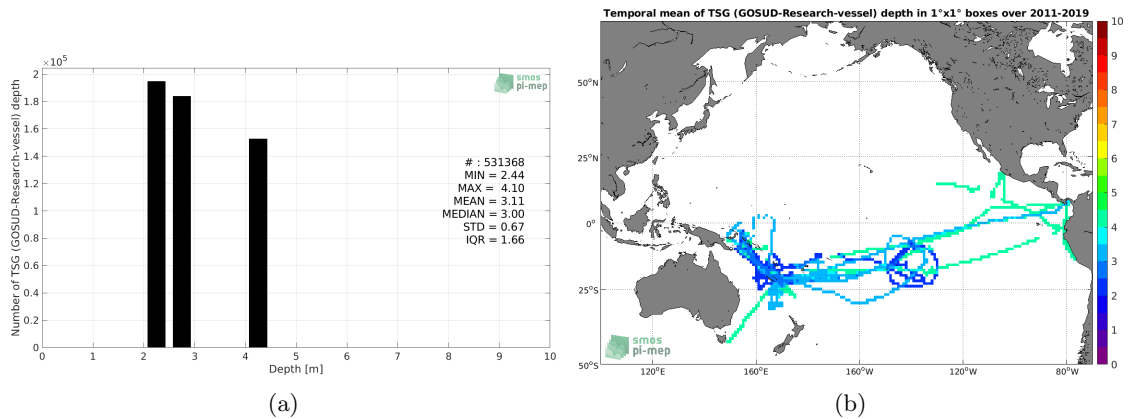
$\times10^5$
2
1.8
1.6
1.4
1.2
1
0.8
0.6
0.4
0.2
0
Number of TSG (GOSUD-Research-vessel) depth
smos pi-mep
# : 531368
MIN = 2.44
MAX = 4.10
MEAN = 3.11
MEDIAN = 3.00
STD = 0.67
IQR = 1.66
0 1 2 3 4 5 6 7 8 9 10
Depth [m]
(a)

Temporal mean of TSG (GOSUD-Research-vessel) depth in 1°x1° boxes over 2011-2019
50°N
25°N
0°
25°S
50°S
120°E 160°E 160°W 120°W 80°W
smos pi-mep
10
9
8
7
6
5
4
3
2
1
0
(b)